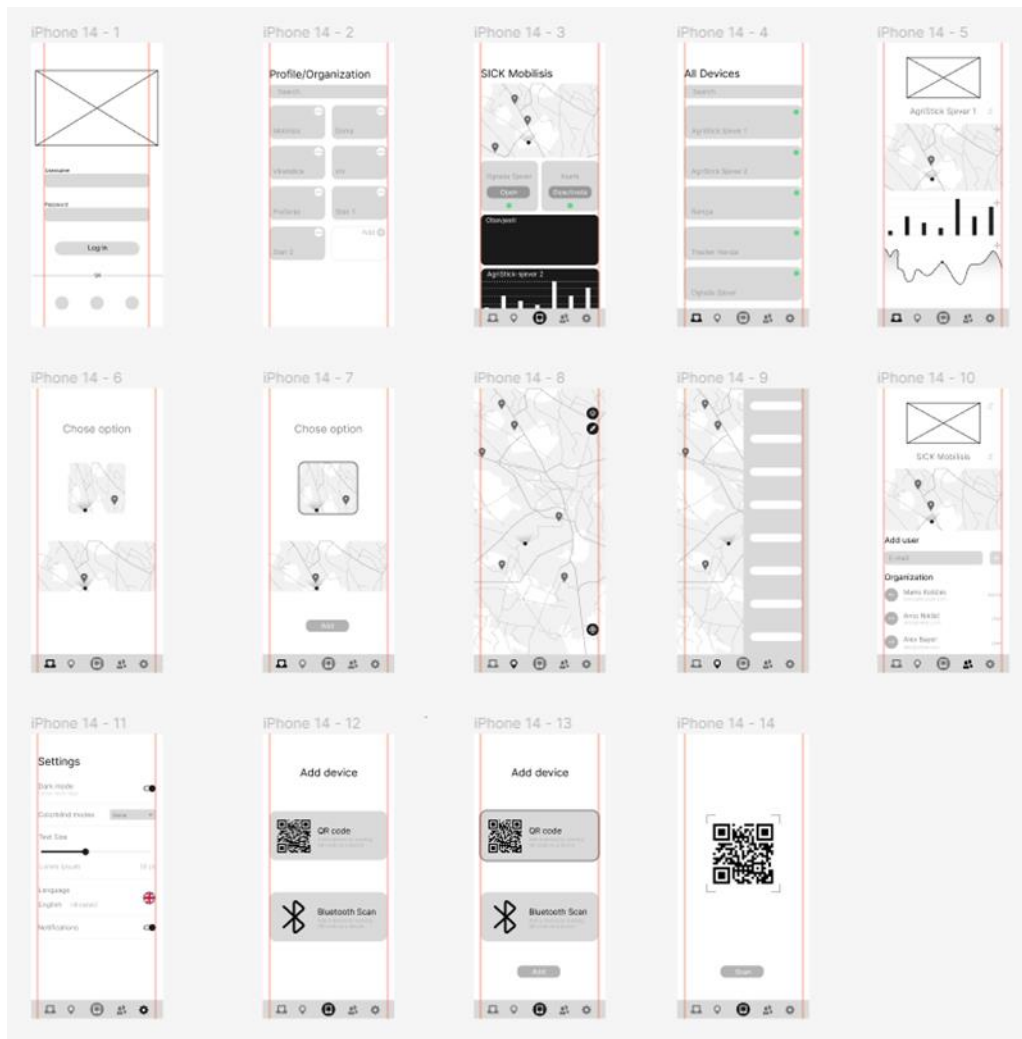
iPhone 14 - 1

Username

Password

Log in

OR

iPhone 14 - 2

Profile/Organization

Search

Mobilisis

Sony

Vitrealize

Ini

Preferiar

Stat 1

Stat 2

Add

iPhone 14 - 3

SICK Mobilisis

Ogredo Sensor

Open

Kvarn

Deactivate

Obavijesti

AgriStick-sprver 2

iPhone 14 - 4

All Devices

Search

AgriStick Spiver 1

AgriStick Spiver 2

Senzja

Tracker Hende

Ogredo Sensor

iPhone 14 - 5

AgriStick Spiver 1

iPhone 14 - 6

Chose option

iPhone 14 - 7

Chose option

Add

iPhone 14 - 8

iPhone 14 - 9

iPhone 14 - 10

SICK Mobilisis

Add user

E-mail

Organization

Mario Koldas

Anic Nikdal

Alex Bayer

iPhone 14 - 11

Settings

Dark mode

Colorblind modes

None

Text Size

Lorem Ipsum

Language

English

Notifications

iPhone 14 - 12

Add device

QR code

Bluetooth Scan

iPhone 14 - 13

Add device

QR code

Bluetooth Scan

Add

iPhone 14 - 14

Scan